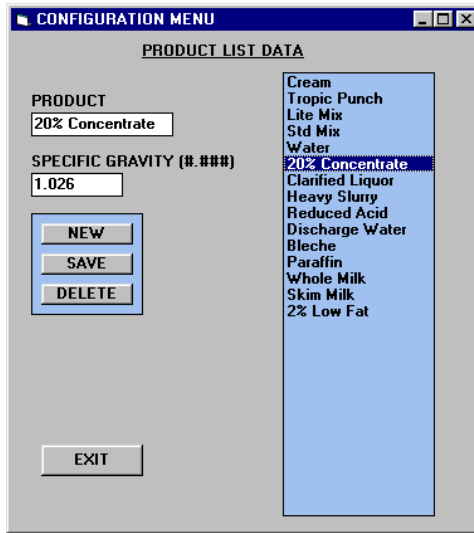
CONFIGURATION MENU

PRODUCT LIST DATA

PRODUCT
20% Concentrate

SPECIFIC GRAVITY (#.###)
1.026

NEW
SAVE
DELETE

EXIT

Cream
Tropic Punch
Lite Mix
Std Mix
Water
20% Concentrate
Clarified Liquor
Heavy Slurry
Reduced Acid
Discharge Water
Bleche
Paraffin
Whole Milk
Skim Milk
2% Low Fat